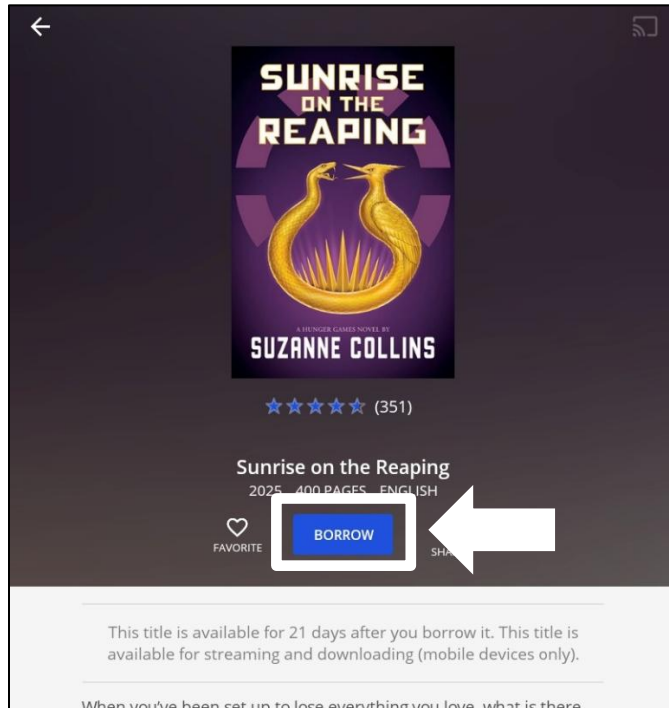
SUNRISE ON THE REAPING

A HUNGER GAMES NOVEL BY

SUZANNE COLLINS

(351)

Sunrise on the Reaping

2025 400 PAGES ENGLISH

FAVORITE

BORROW

SHA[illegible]

This title is available for 21 days after you borrow it. This title is available for streaming and downloading (mobile devices only).

When you've been set up to lose everything you love, what is there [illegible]